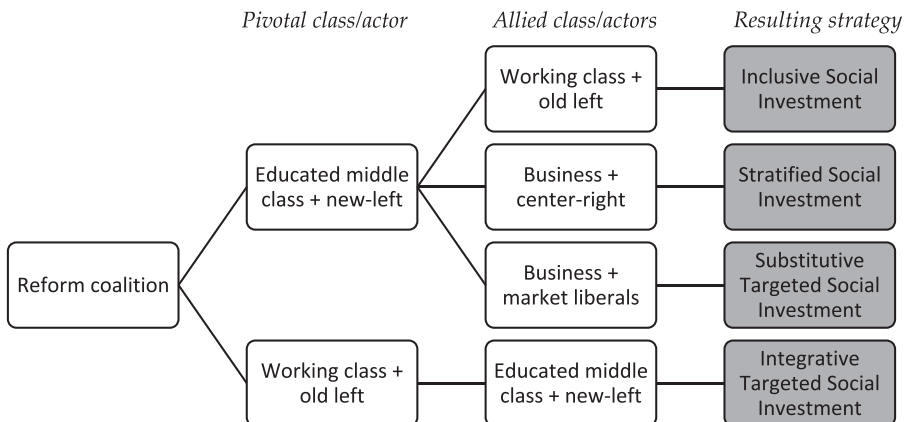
Pivotal class/actor

Allied class/actors

Resulting strategy

Reform coalition

Educated middle class + new-left

Working class + old left

Inclusive Social Investment

Business + center-right

Stratified Social Investment

Business + market liberals

Substitutive Targeted Social Investment

Working class + old left

Educated middle class + new-left

Integrative Targeted Social Investment